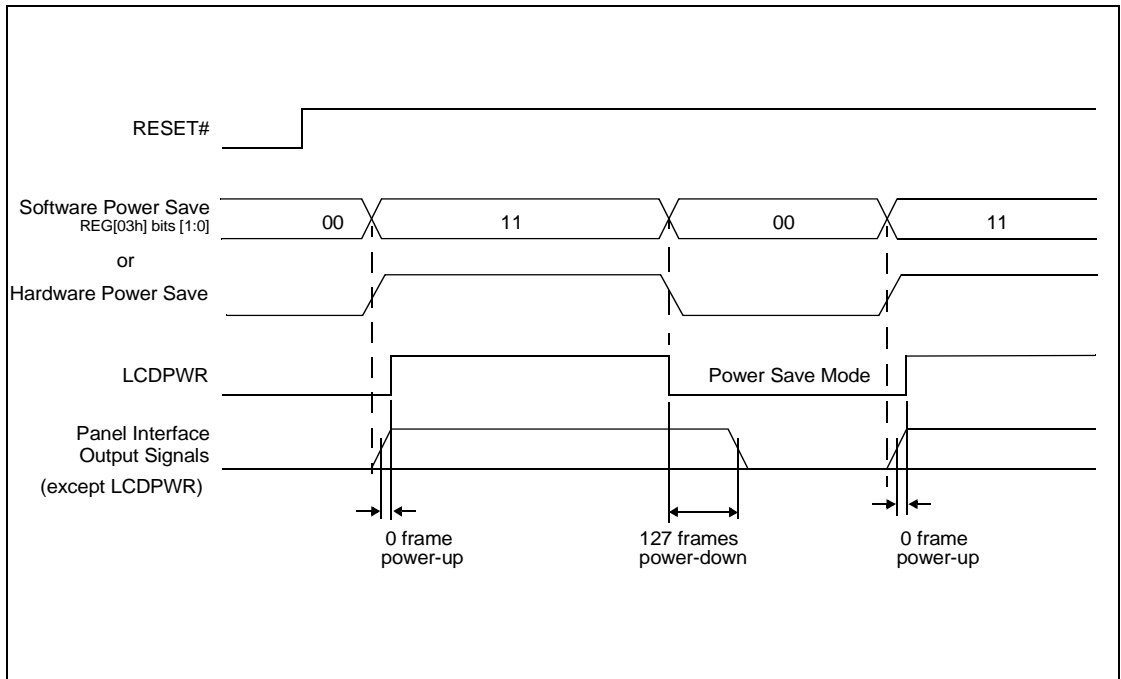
RESET#

Software Power Save
REG[03h] bits [1:0]

00

11

00

11

or

Hardware Power Save

LCDPWR

Power Save Mode

Panel Interface
Output Signals

(except LCDPWR)

0 frame
power-up

127 frames
power-down

0 frame
power-up